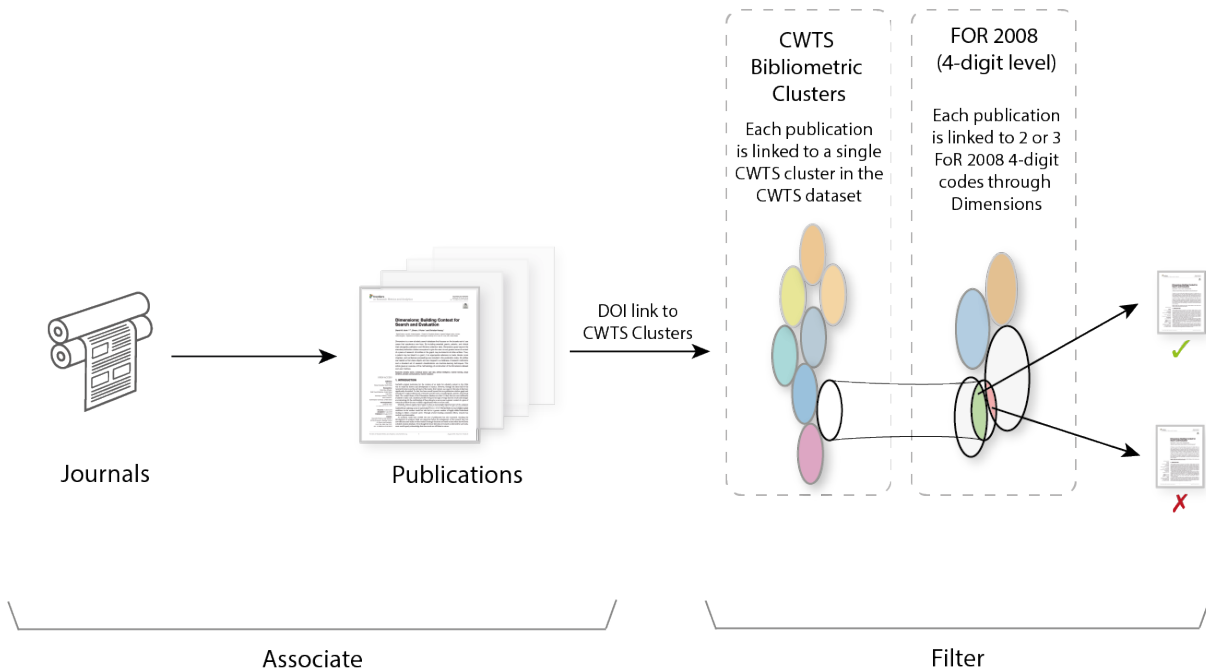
CWTS Bibliometric Clusters

Each publication is linked to a single CWTS cluster in the CWTS dataset

FOR 2008 (4-digit level)

Each publication is linked to 2 or 3 FoR 2008 4-digit codes through Dimensions

Dimensions: Building Context for Search and Evaluation

DOI link to CWTS Clusters

✓

✗

Journals

Publications

Associate

Filter